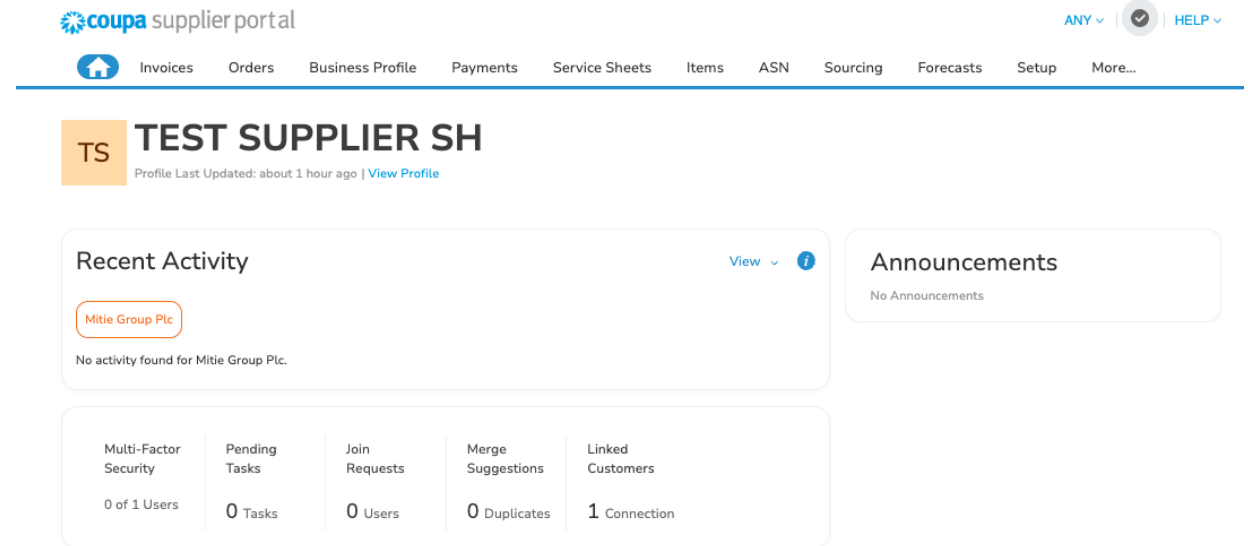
coupa supplier portal

ANY | HELP

Invoices Orders Business Profile Payments Service Sheets Items ASN Sourcing Forecasts Setup More...

TS

TEST SUPPLIER SH

Profile Last Updated: about 1 hour ago | View Profile

Recent Activity

View

Mitie Group Plc

No activity found for Mitie Group Plc.

Announcements

No Announcements

Multi-Factor Security

0 of 1 Users

Pending Tasks

0 Tasks

Join Requests

0 Users

Merge Suggestions

0 Duplicates

Linked Customers

1 Connection